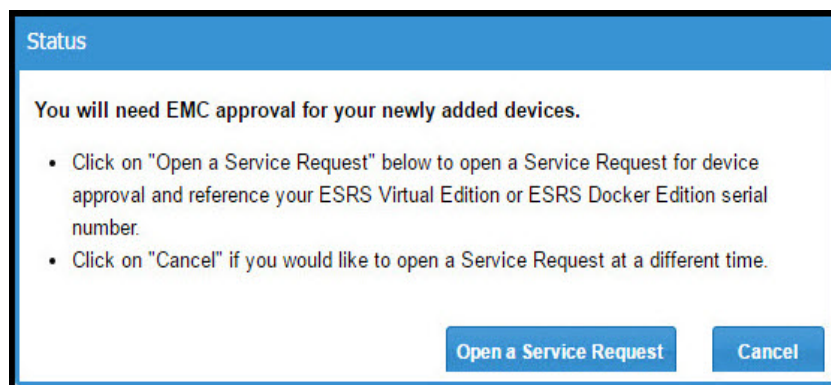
Status

You will need EMC approval for your newly added devices.

- Click on "Open a Service Request" below to open a Service Request for device approval and reference your ESRS Virtual Edition or ESRS Docker Edition serial number.
- Click on "Cancel" if you would like to open a Service Request at a different time.

Open a Service Request

Cancel